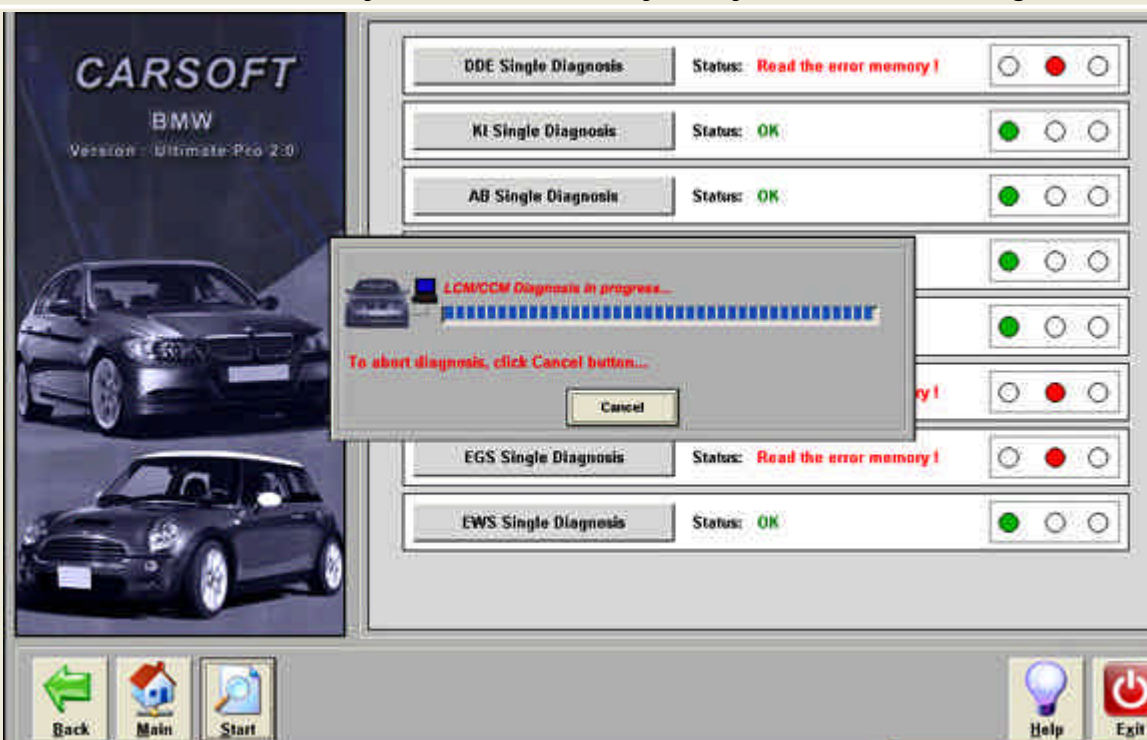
CARSOFT
BMW
Version : Ultimate Pro 2.0

DDE Single Diagnosis Status: Read the error memory !

KI Single Diagnosis Status: OK

AB Single Diagnosis Status: OK

LCM/CCM Diagnosis in progress...

To abort diagnosis, click Cancel button...

Cancel

y !

EGS Single Diagnosis Status: Read the error memory !

EWS Single Diagnosis Status: OK

Back
Main
Start
Help
Exit